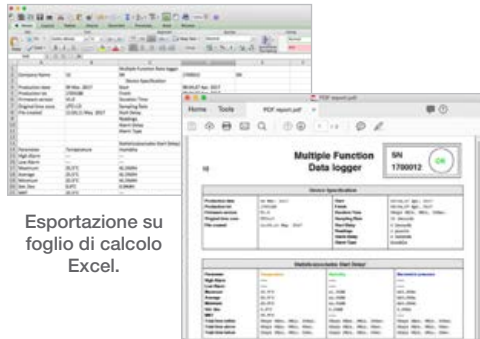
Esportazione su foglio di calcolo Excel.

Home Tools PDF report.pdf

Multiple Function Data logger

SN 1700012

OK

Device Specification

Multiple Function Data logger

Company Name

Device Specification

Production date

Production lot

Firmware version

Original time zone

File created

Parameter Temperature Humidity

High Alarm

Low Alarm

Maximum

Average

Minimum

Std. Dev

Statistics(excludes Start Delay)